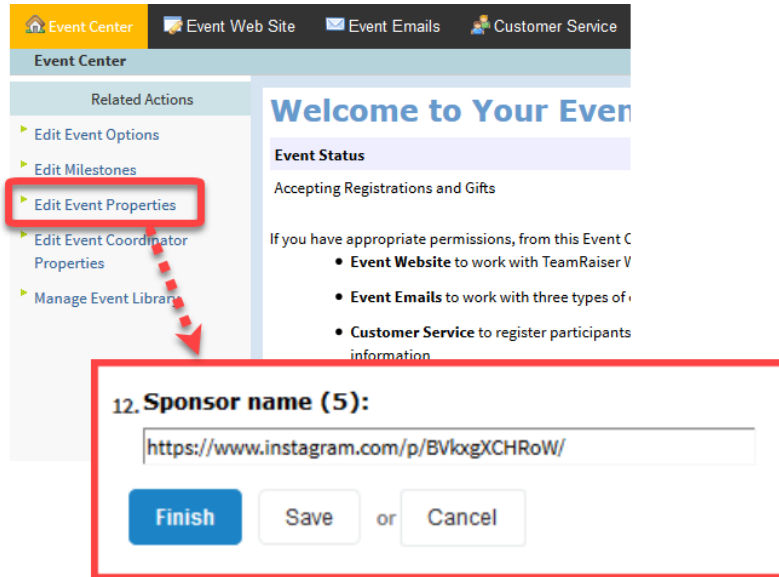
Event Center | Event Web Site | Event Emails | Customer Service

Event Center

Related Actions

Edit Event Options

Edit Milestones

Edit Event Properties

Edit Event Coordinator Properties

Manage Event Librar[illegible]

Welcome to Your Even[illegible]

Event Status

Accepting Registrations and Gifts

If you have appropriate permissions, from this Event C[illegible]

- **Event Website** to work with TeamRaiser W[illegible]
- **Event Emails** to work with three types of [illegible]
- **Customer Service** to register participants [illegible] information

12. Sponsor name (5):

https://www.instagram.com/p/BVkxgXCHRoW/

Finish | Save | or | Cancel